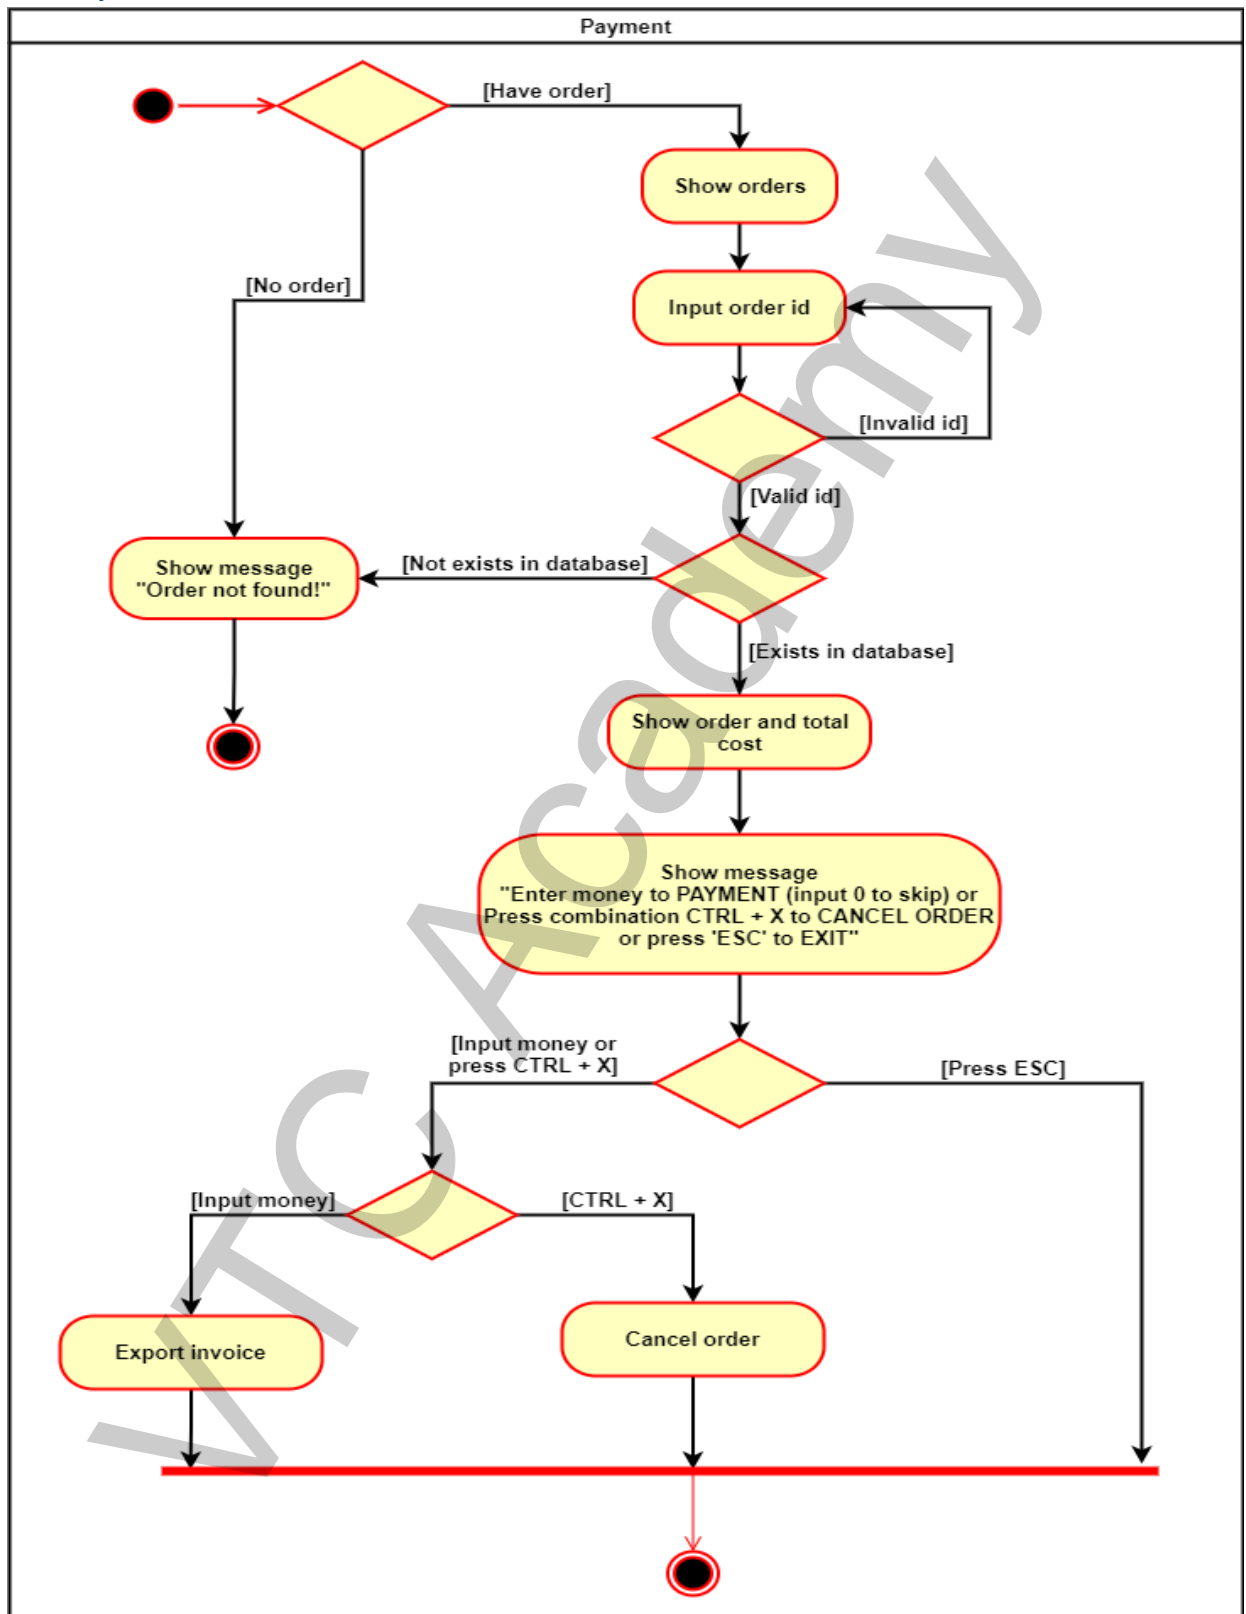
Payment

[Have order]

Show orders

Input order id

[No order]

[Invalid id]

[Valid id]

Show message "Order not found!"

[Not exists in database]

[Exists in database]

Show order and total cost

Show message "Enter money to PAYMENT (input 0 to skip) or Press combination CTRL + X to CANCEL ORDER or press 'ESC' to EXIT"

[Input money or press CTRL + X]

[Press ESC]

[Input money]

[CTRL + X]

Export invoice

Cancel order

VTC Academy